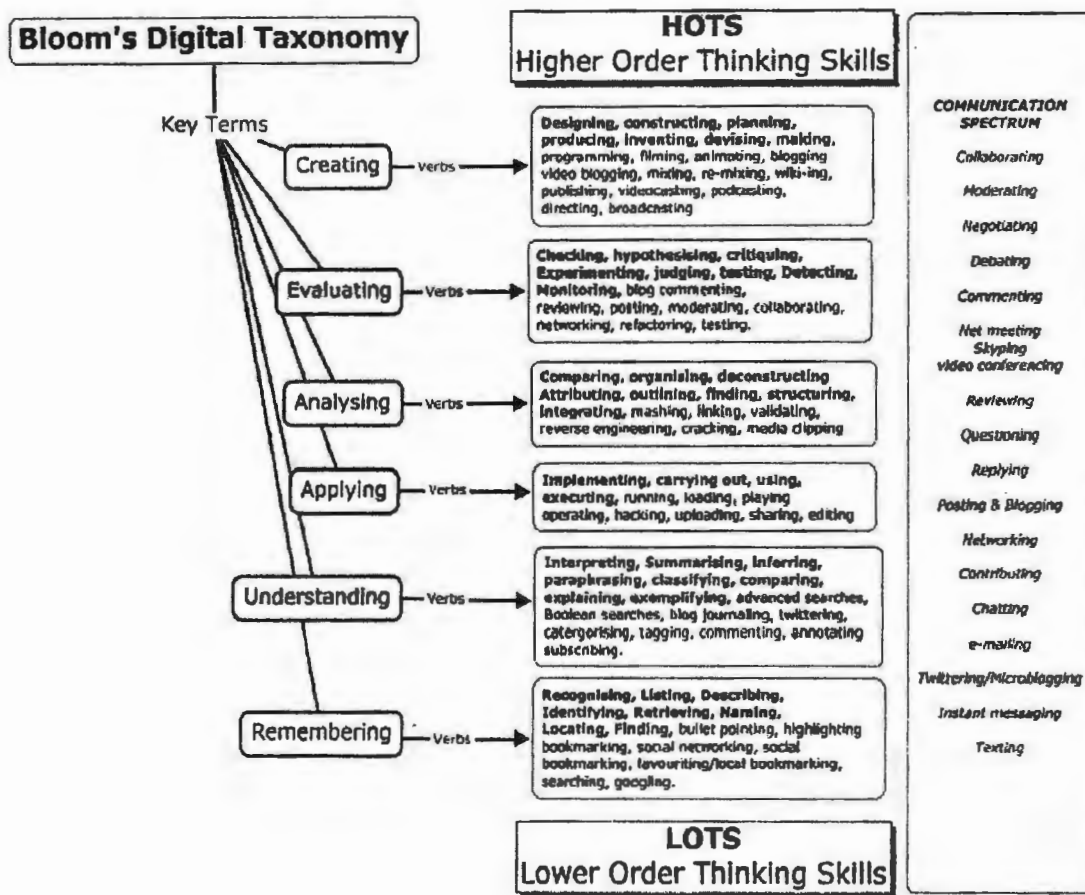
Bloom's Digital Taxonomy

HOTS
Higher Order Thinking Skills

Key Terms

Creating — Verbs → Designing, constructing, planning, producing, inventing, devising, making, programming, filming, animating, blogging video blogging, mixing, re-mixing, wiki-ing, publishing, videocasting, podcasting, directing, broadcasting

Evaluating — Verbs → Checking, hypothesising, critiquing, Experimenting, judging, testing, Detecting, Monitoring, blog commenting, reviewing, posting, moderating, collaborating, networking, refactoring, testing.

Analysing — Verbs → Comparing, organising, deconstructing Attributing, outlining, finding, structuring, integrating, mashing, linking, validating, reverse engineering, cracking, media clipping

Applying — Verbs → Implementing, carrying out, using, executing, running, loading, playing operating, hacking, uploading, sharing, editing

Understanding — Verbs → Interpreting, Summarising, inferring, paraphrasing, classifying, comparing, explaining, exemplifying, advanced searches, Boolean searches, blog journaling, twittering, catergorising, tagging, commenting, annotating subscribing.

Remembering — Verbs → Recognising, Listing, Describing, Identifying, Retrieving, Naming, Locating, Finding, bullet pointing, highlighting bookmarking, social networking, social bookmarking, favouriting/local bookmarking, searching, googling.

LOTS
Lower Order Thinking Skills

COMMUNICATION SPECTRUM
Collaborating
Moderating
Negotiating
Debating
Commenting
Net meeting
Skyping
video conferencing
Reviewing
Questioning
Replying
Posting & Blogging
Networking
Contributing
Chatting
e-mailing
Twittering/Microblogging
Instant messaging
Texting